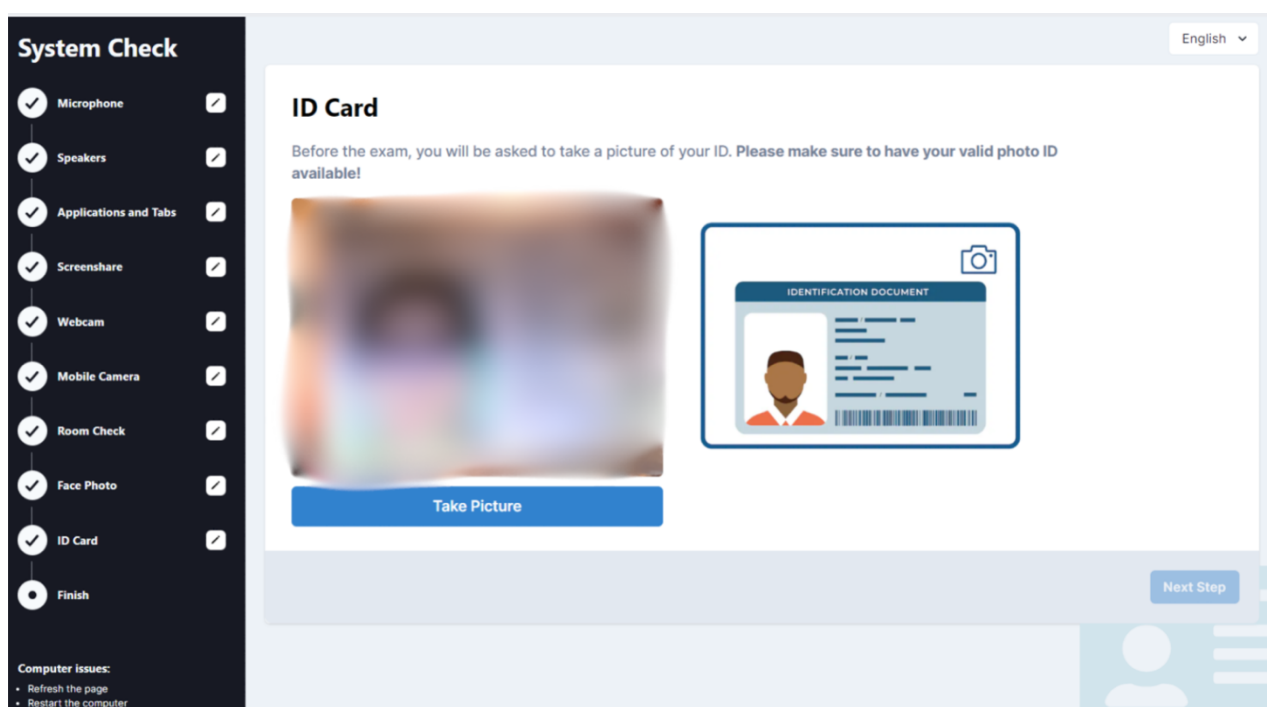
System Check

Microphone

Speakers

Applications and Tabs

Screenshare

Webcam

Mobile Camera

Room Check

Face Photo

ID Card

Finish

Computer issues:

- Refresh the page
- Restart the computer

English

ID Card

Before the exam, you will be asked to take a picture of your ID. **Please make sure to have your valid photo ID available!**

IDENTIFICATION DOCUMENT

Take Picture

Next Step